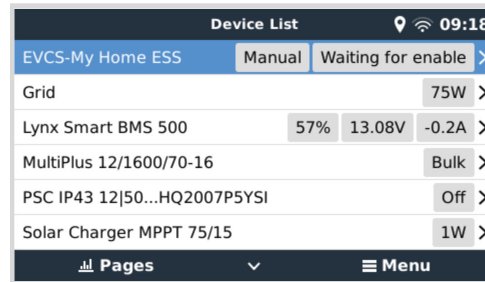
Device List 09:18

| | | | |
|---|---|---|---|
| EVCS-My Home ESS | Manual | Waiting for enable | > |
| Grid | | 75W | > |
| Lynx Smart BMS 500 | 57% | 13.08V | -0.2A > |
| MultiPlus 12/1600/70-16 | | Bulk | > |
| PSC IP43 12\|50...HQ2007P5YSI | | Off | > |
| Solar Charger MPPT 75/15 | | 1W | > |

Pages ∨ Menu